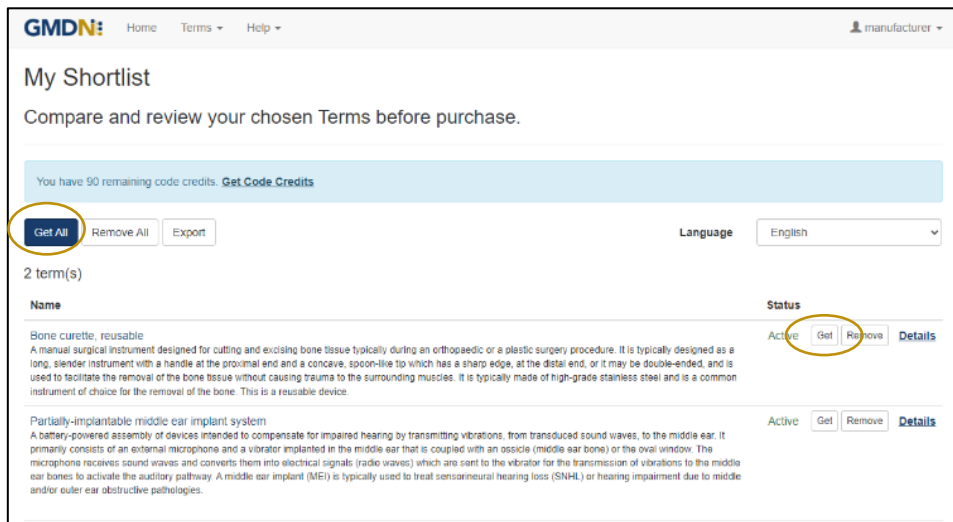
GMDN Home Terms ▾ Help ▾ manufacturer ▾

My Shortlist

Compare and review your chosen Terms before purchase.

You have 90 remaining code credits. Get Code Credits

Get All Remove All Export Language English

2 term(s)

| Name | Status |
|---|---|
| Bone curette, reusable<br>A manual surgical instrument designed for cutting and excising bone tissue typically during an orthopaedic or a plastic surgery procedure. It is typically designed as a long, slender instrument with a handle at the proximal end and a concave, spoon-like tip which has a sharp edge, at the distal end, or it may be double-ended, and is used to facilitate the removal of the bone tissue without causing trauma to the surrounding muscles. It is typically made of high-grade stainless steel and is a common instrument of choice for the removal of the bone. This is a reusable device. | Active Get Remove Details |
| Partially-implantable middle ear implant system<br>A battery-powered assembly of devices intended to compensate for impaired hearing by transmitting vibrations, from transduced sound waves, to the middle ear. It primarily consists of an external microphone and a vibrator implanted in the middle ear that is coupled with an ossicle (middle ear bone) or the oval window. The microphone receives sound waves and converts them into electrical signals (radio waves) which are sent to the vibrator for the transmission of vibrations to the middle ear bones to activate the auditory pathway. A middle ear implant (MEI) is typically used to treat sensorineural hearing loss (SNHL) or hearing impairment due to middle and/or outer ear obstructive pathologies. | Active Get Remove Details |